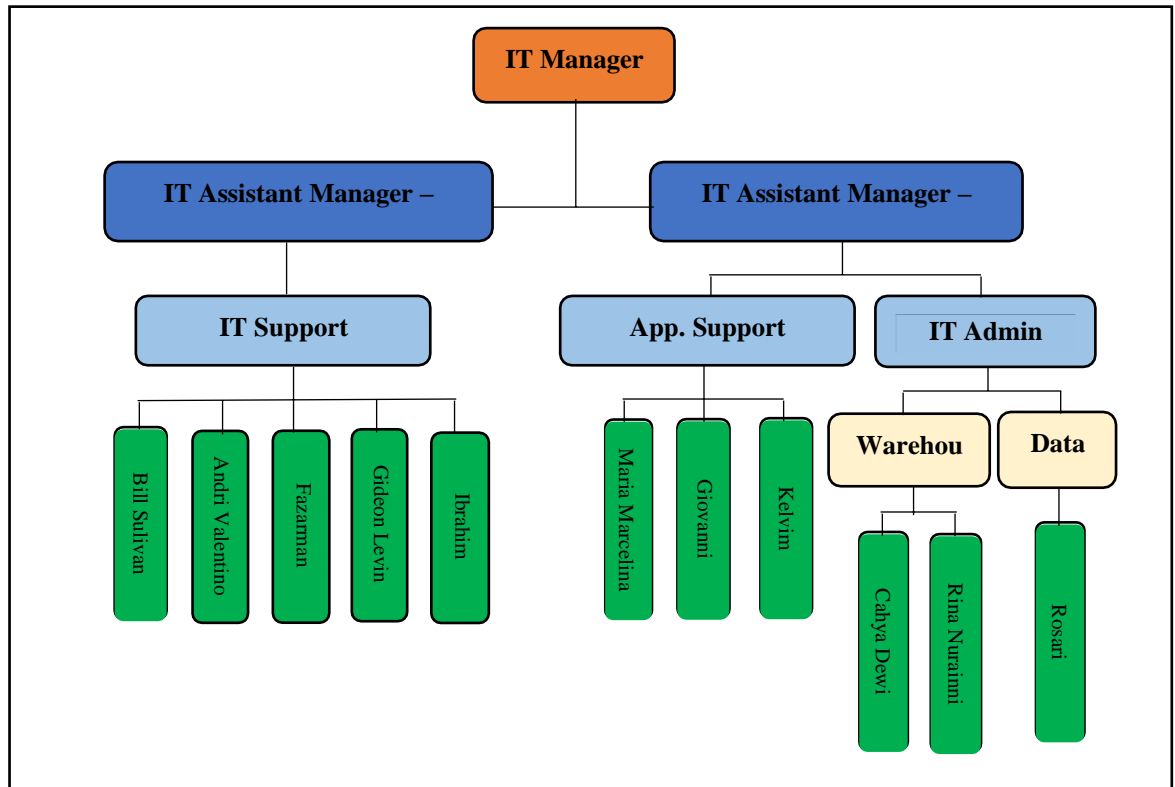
IT Manager

IT Assistant Manager –

IT Assistant Manager –

IT Support

App. Support

IT Admin

Bill Sulivan

Andri Valentino

Fazarman

Gideon Levin

Ibrahim

Maria Marcelina

Giovanni

Kelvim

Warehou

Data

Cahya Dewi

Rina Nuraini

Rosari